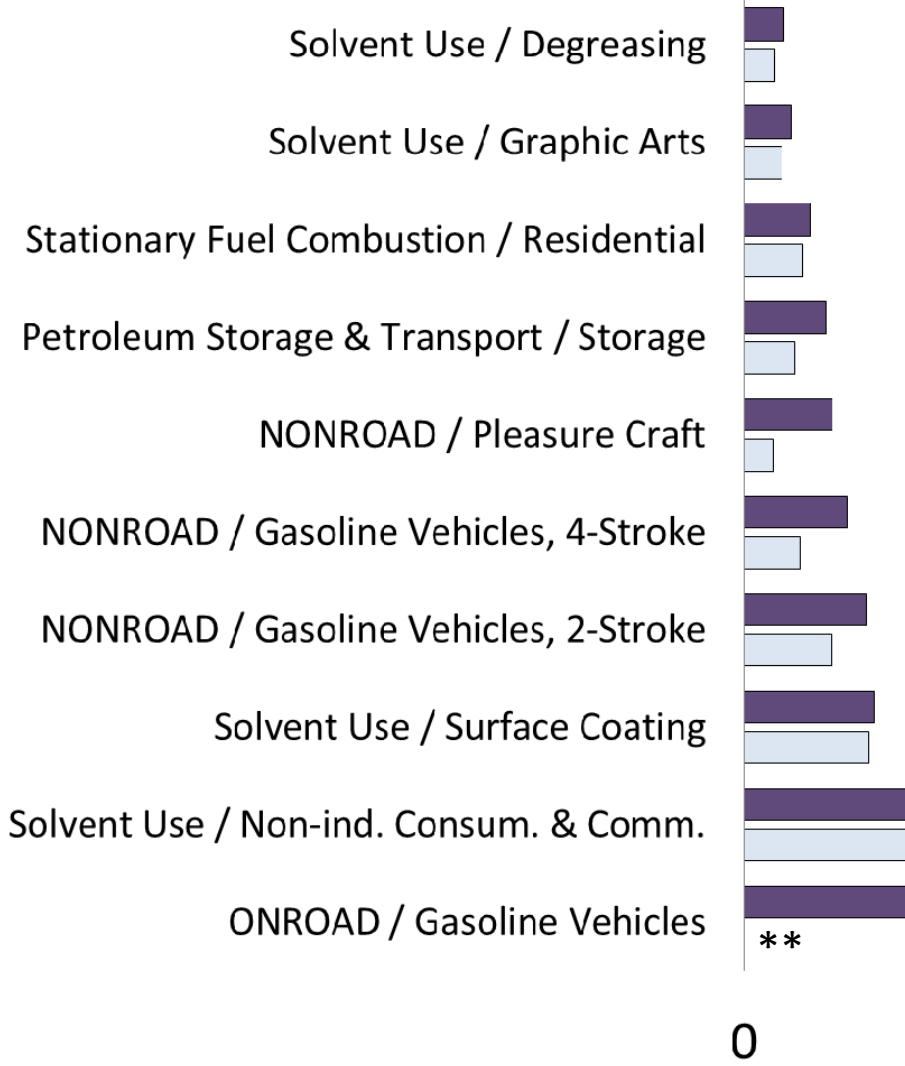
Solvent Use / Degreasing

Solvent Use / Graphic Arts

Stationary Fuel Combustion / Residential

Petroleum Storage & Transport / Storage

NONROAD / Pleasure Craft

NONROAD / Gasoline Vehicles, 4-Stroke

NONROAD / Gasoline Vehicles, 2-Stroke

Solvent Use / Surface Coating

Solvent Use / Non-ind. Consum. & Comm.

ONROAD / Gasoline Vehicles

**

0